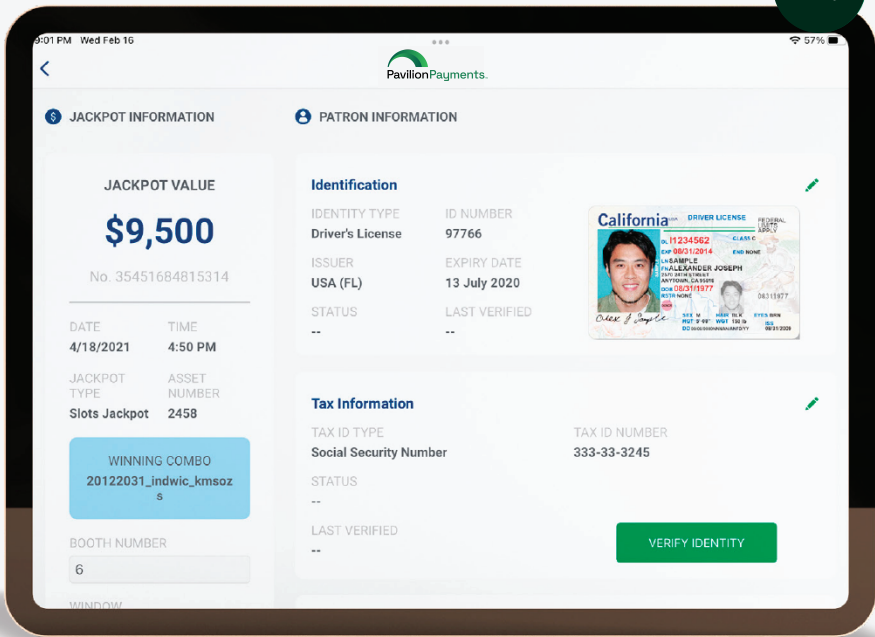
9:01 PM Wed Feb 16

57%

PavilionPayments.

JACKPOT INFORMATION

PATRON INFORMATION

JACKPOT VALUE

$9,500

No. 35451684815314

DATE
4/18/2021

TIME
4:50 PM

JACKPOT TYPE
Slots Jackpot

ASSET NUMBER
2458

WINNING COMBO
20122031_indwic_kmsozs

BOOTH NUMBER
6

WINDOW

Identification

IDENTITY TYPE
Driver's License

ID NUMBER
97766

ISSUER
USA (FL)

EXPIRY DATE
13 July 2020

STATUS
--

LAST VERIFIED
--

California DRIVER LICENSE

DL I1234562
EXP 08/31/2014
LN SAMPLE
FN ALEXANDER JOSEPH
DOB 08/31/1977
RSTR NONE

CLASS C
END NONE

08311977

Tax Information

TAX ID TYPE
Social Security Number

TAX ID NUMBER
333-33-3245

STATUS
--

LAST VERIFIED
--

VERIFY IDENTITY